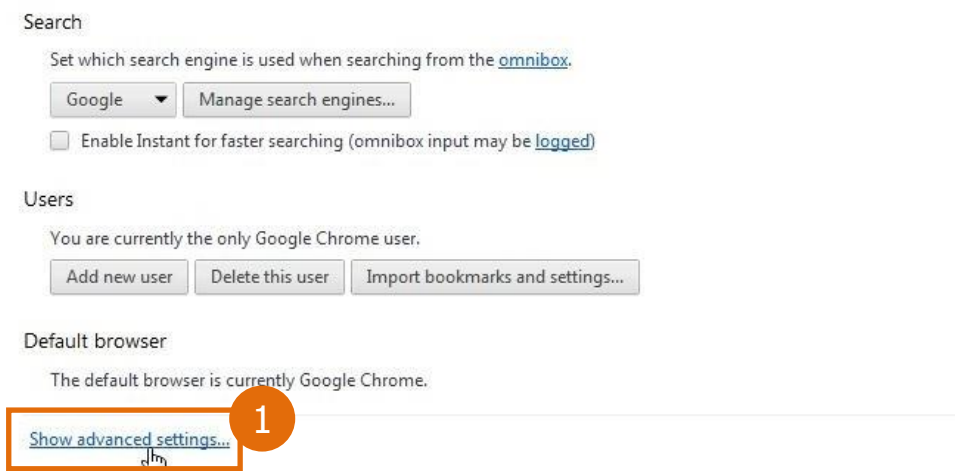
Search

Set which search engine is used when searching from the omnibox.

Google

Manage search engines...

Enable Instant for faster searching (omnibox input may be logged)

Users

You are currently the only Google Chrome user.

Add new user

Delete this user

Import bookmarks and settings...

Default browser

The default browser is currently Google Chrome.

1

Show advanced settings...